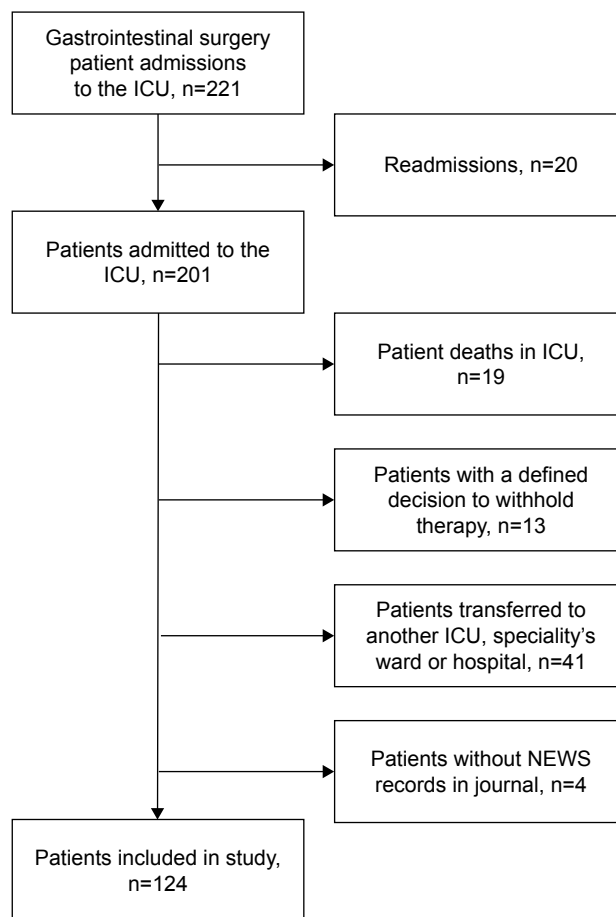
Gastrointestinal surgery patient admissions to the ICU, n=221

Readmissions, n=20

Patients admitted to the ICU, n=201

Patient deaths in ICU, n=19

Patients with a defined decision to withhold therapy, n=13

Patients transferred to another ICU, speciality's ward or hospital, n=41

Patients without NEWS records in journal, n=4

Patients included in study, n=124